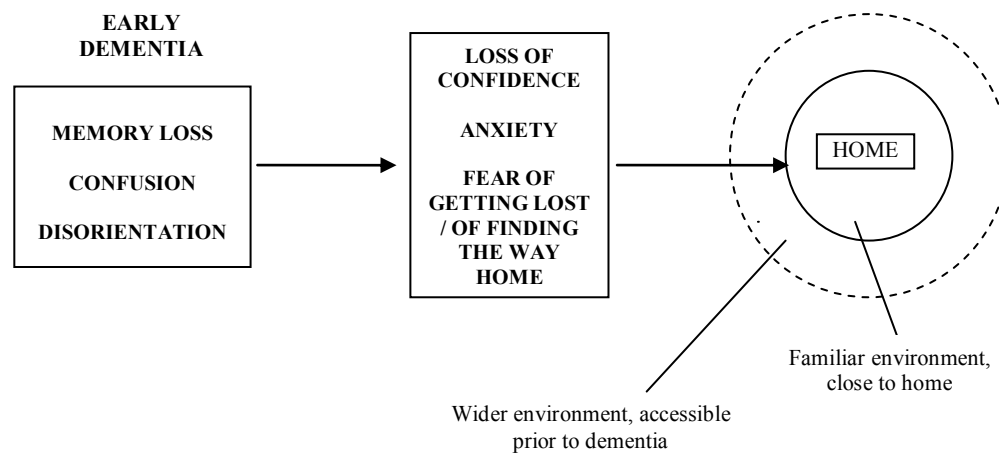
EARLY DEMENTIA

MEMORY LOSS

CONFUSION

DISORIENTATION

LOSS OF CONFIDENCE

ANXIETY

FEAR OF GETTING LOST / OF FINDING THE WAY HOME

HOME

Familiar environment, close to home

Wider environment, accessible prior to dementia